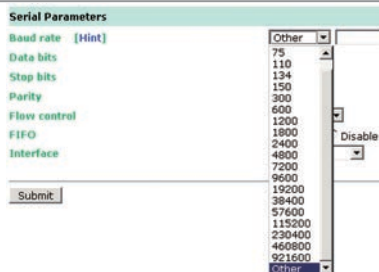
Serial Parameters
Baud rate [Hint]
Data bits
Stop bits
Parity
Flow control
FIFO
Interface

Other
75
110
134
150
300
600
1200
1800
2400
4800
7200
9600
19200
38400
57600
115200
230400
460800
921600
Other

Disable

Submit